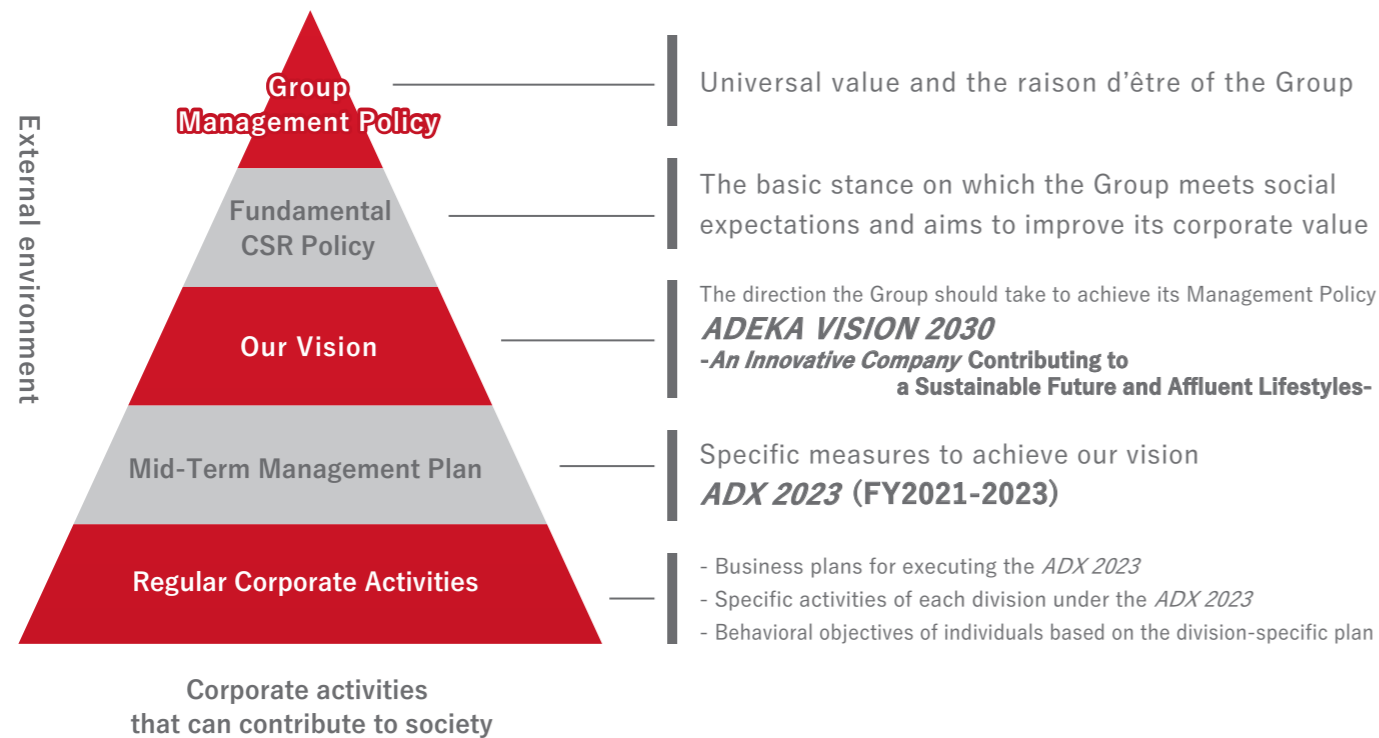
External environment

Group Management Policy

Universal value and the raison d'être of the Group

Fundamental CSR Policy

The basic stance on which the Group meets social expectations and aims to improve its corporate value

Our Vision

The direction the Group should take to achieve its Management Policy
ADEKA VISION 2030
-An Innovative Company Contributing to a Sustainable Future and Affluent Lifestyles-

Mid-Term Management Plan

Specific measures to achieve our vision
ADX 2023 (FY2021-2023)

Regular Corporate Activities

- Business plans for executing the ADX 2023
- Specific activities of each division under the ADX 2023
- Behavioral objectives of individuals based on the division-specific plan

Corporate activities that can contribute to society